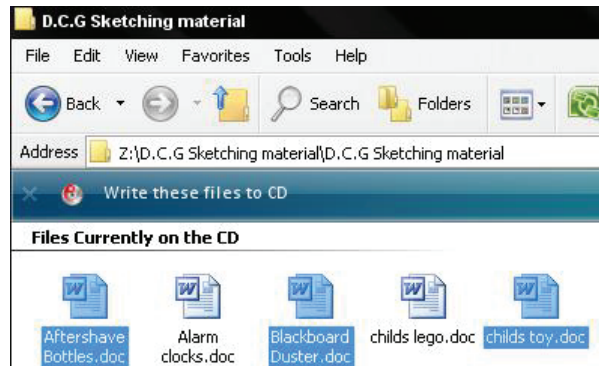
D.C.G Sketching material

File Edit View Favorites Tools Help

Back Search Folders

Address Z:\D.C.G Sketching material\D.C.G Sketching material

Write these files to CD

Files Currently on the CD

Aftershave Bottles.doc

Alarm clocks.doc

Blackboard Duster.doc

childs lego.doc

childs toy.doc